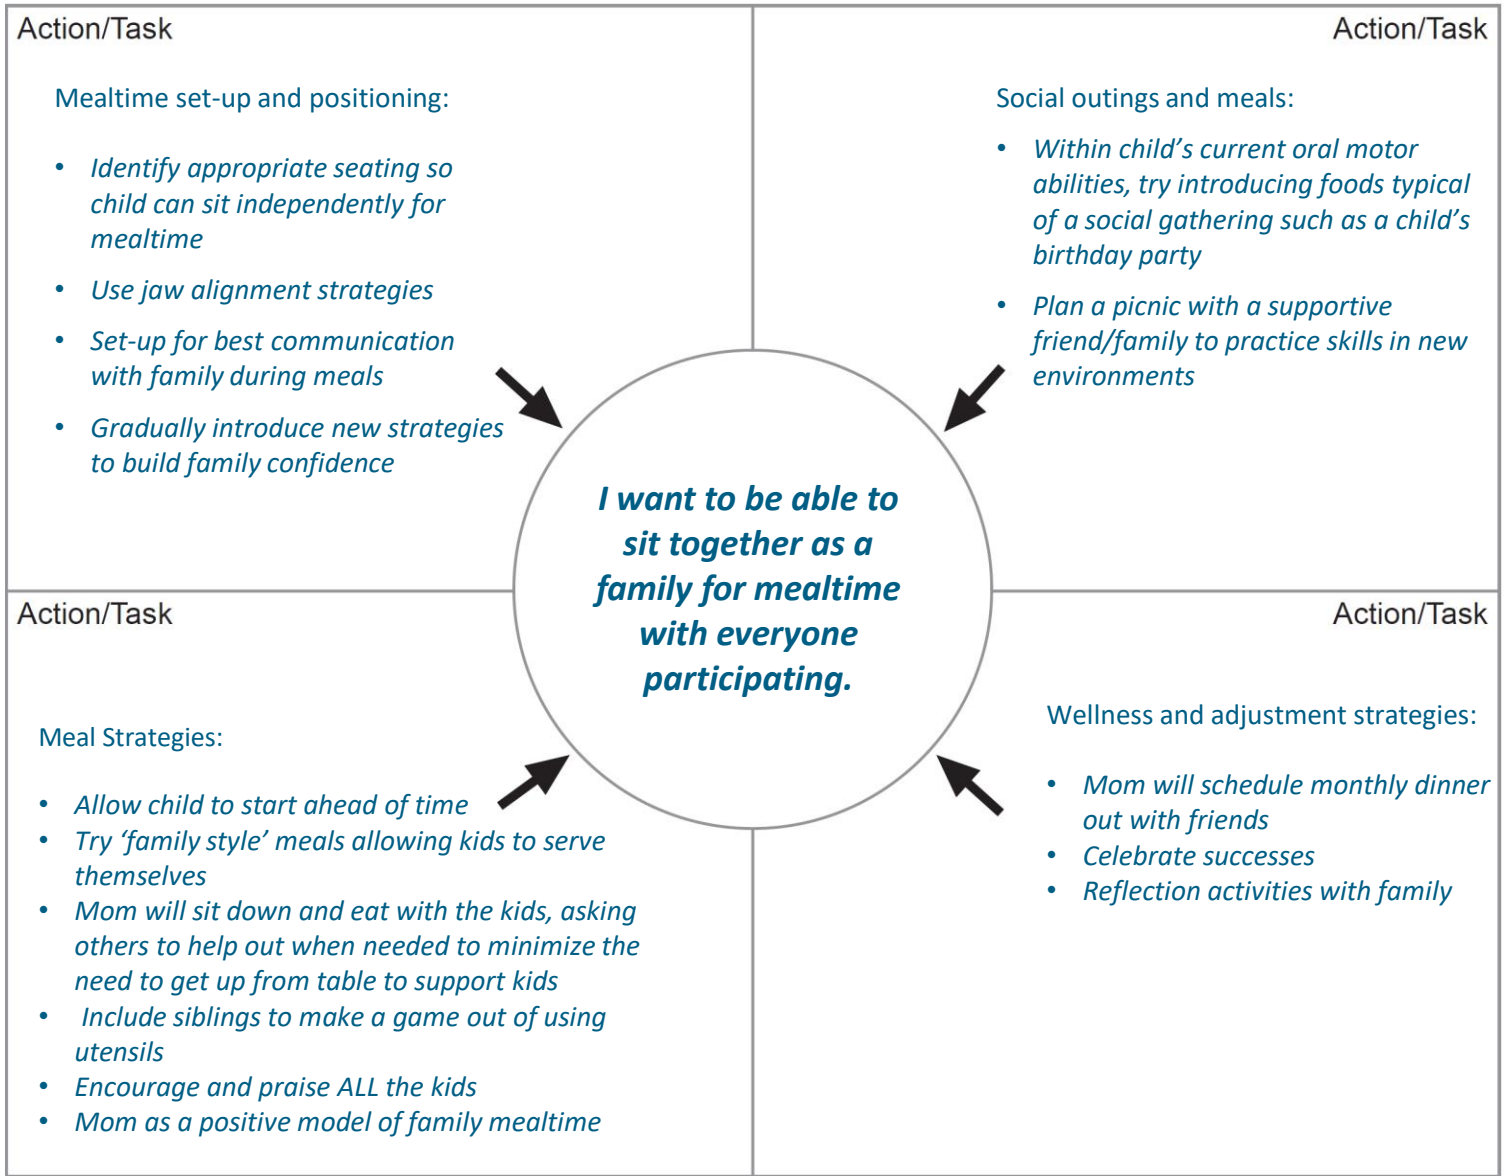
Action/Task

Mealtime set-up and positioning:

- *Identify appropriate seating so child can sit independently for mealtime*
- *Use jaw alignment strategies*
- *Set-up for best communication with family during meals*
- *Gradually introduce new strategies to build family confidence*

Action/Task

Social outings and meals:

- *Within child's current oral motor abilities, try introducing foods typical of a social gathering such as a child's birthday party*
- *Plan a picnic with a supportive friend/family to practice skills in new environments*

***I want to be able to sit together as a family for mealtime with everyone participating.***

Action/Task

Meal Strategies:

- *Allow child to start ahead of time*
- *Try 'family style' meals allowing kids to serve themselves*
- *Mom will sit down and eat with the kids, asking others to help out when needed to minimize the need to get up from table to support kids*
- *Include siblings to make a game out of using utensils*
- *Encourage and praise ALL the kids*
- *Mom as a positive model of family mealtime*

Action/Task

Wellness and adjustment strategies:

- *Mom will schedule monthly dinner out with friends*
- *Celebrate successes*
- *Reflection activities with family*